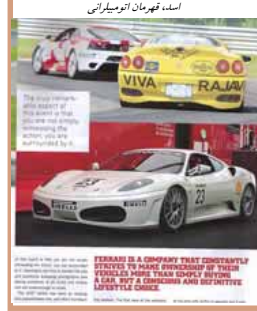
اسد، قهرمان اتومبیلرانی

VIVA

RAJAN

The most remarkable aspect of this event is that you are not simply witnessing the action; you are surrounded by it.

23

FERRARI IS A COMPANY THAT CONSTANTLY STRIVES TO MAKE OWNERSHIP OF THEIR VEHICLES MORE THAN SIMPLY BUYING A CAR, BUT A CONSCIOUS AND DEFINITIVE LIFESTYLE CHOICE.

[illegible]